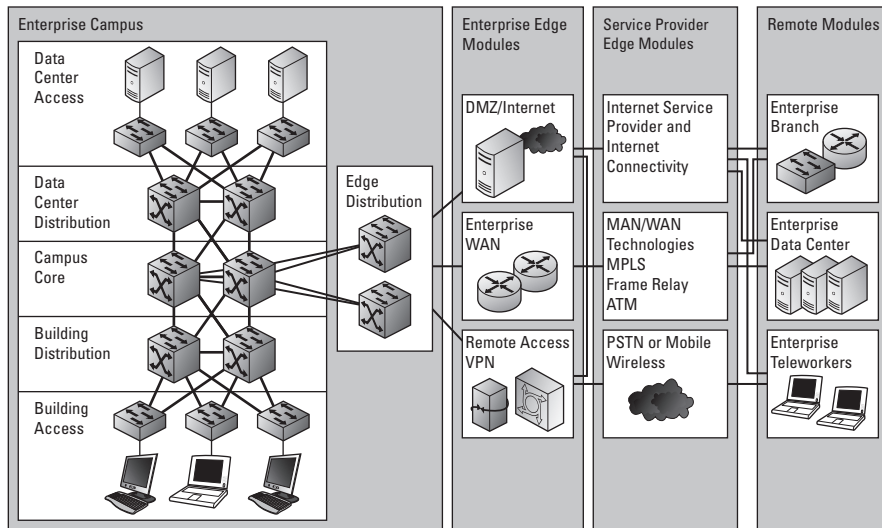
Enterprise Campus

Data Center Access

Data Center Distribution

Campus Core

Building Distribution

Building Access

Edge Distribution

Enterprise Edge Modules

DMZ/Internet

Enterprise WAN

Remote Access VPN

Service Provider Edge Modules

Internet Service Provider and Internet Connectivity

MAN/WAN Technologies MPLS Frame Relay ATM

PSTN or Mobile Wireless

Remote Modules

Enterprise Branch

Enterprise Data Center

Enterprise Teleworkers